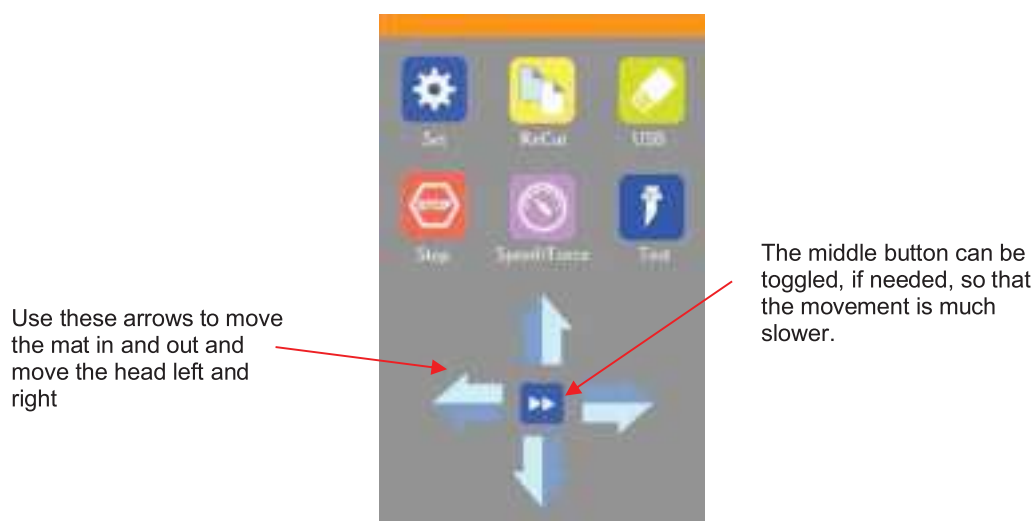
Set
ReCut
USB
STOP
Stop
Speed/Force
Test

The middle button can be toggled, if needed, so that the movement is much slower.

Use these arrows to move the mat in and out and move the head left and right